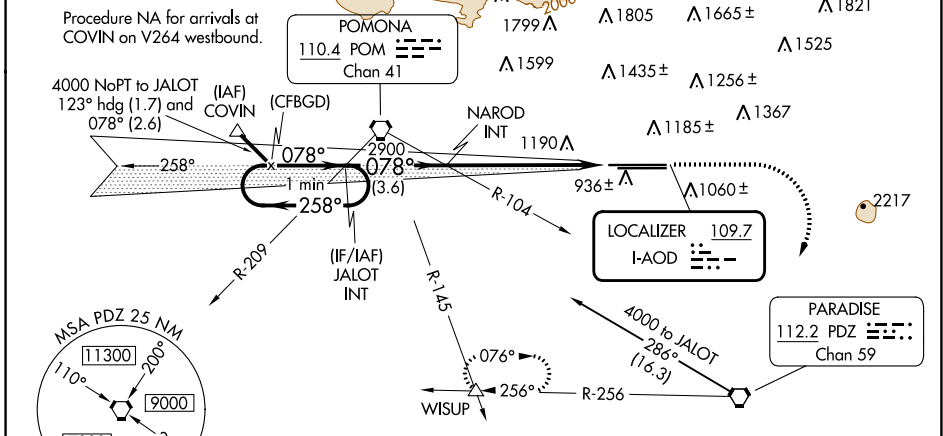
Procedure NA for arrivals at COVIN on V264 westbound.

POMONA
110.4 POM
Chan 41

1799
1805
1665±
1821
1525
1599
1435±
1256±
1367
1185±
1190
936±
1060±
2217
2000

4000 NoPT to JALOT 123° hdg (1.7) and 078° (2.6)

(IAF) COVIN

(CFBGD)

NAROD INT

258°
078°
2900
078°
(3.6)
1 min
258°

R-104

LOCALIZER 109.7
I-AOD

R-209

(IF/IAF) JALOT INT

R-145

PARADISE
112.2 PDZ
Chan 59

4000 to JALOT 286° (16.3)

MSA PDZ 25 NM
11300
200°
110°
9000

076°
256°
WISUP
R-256